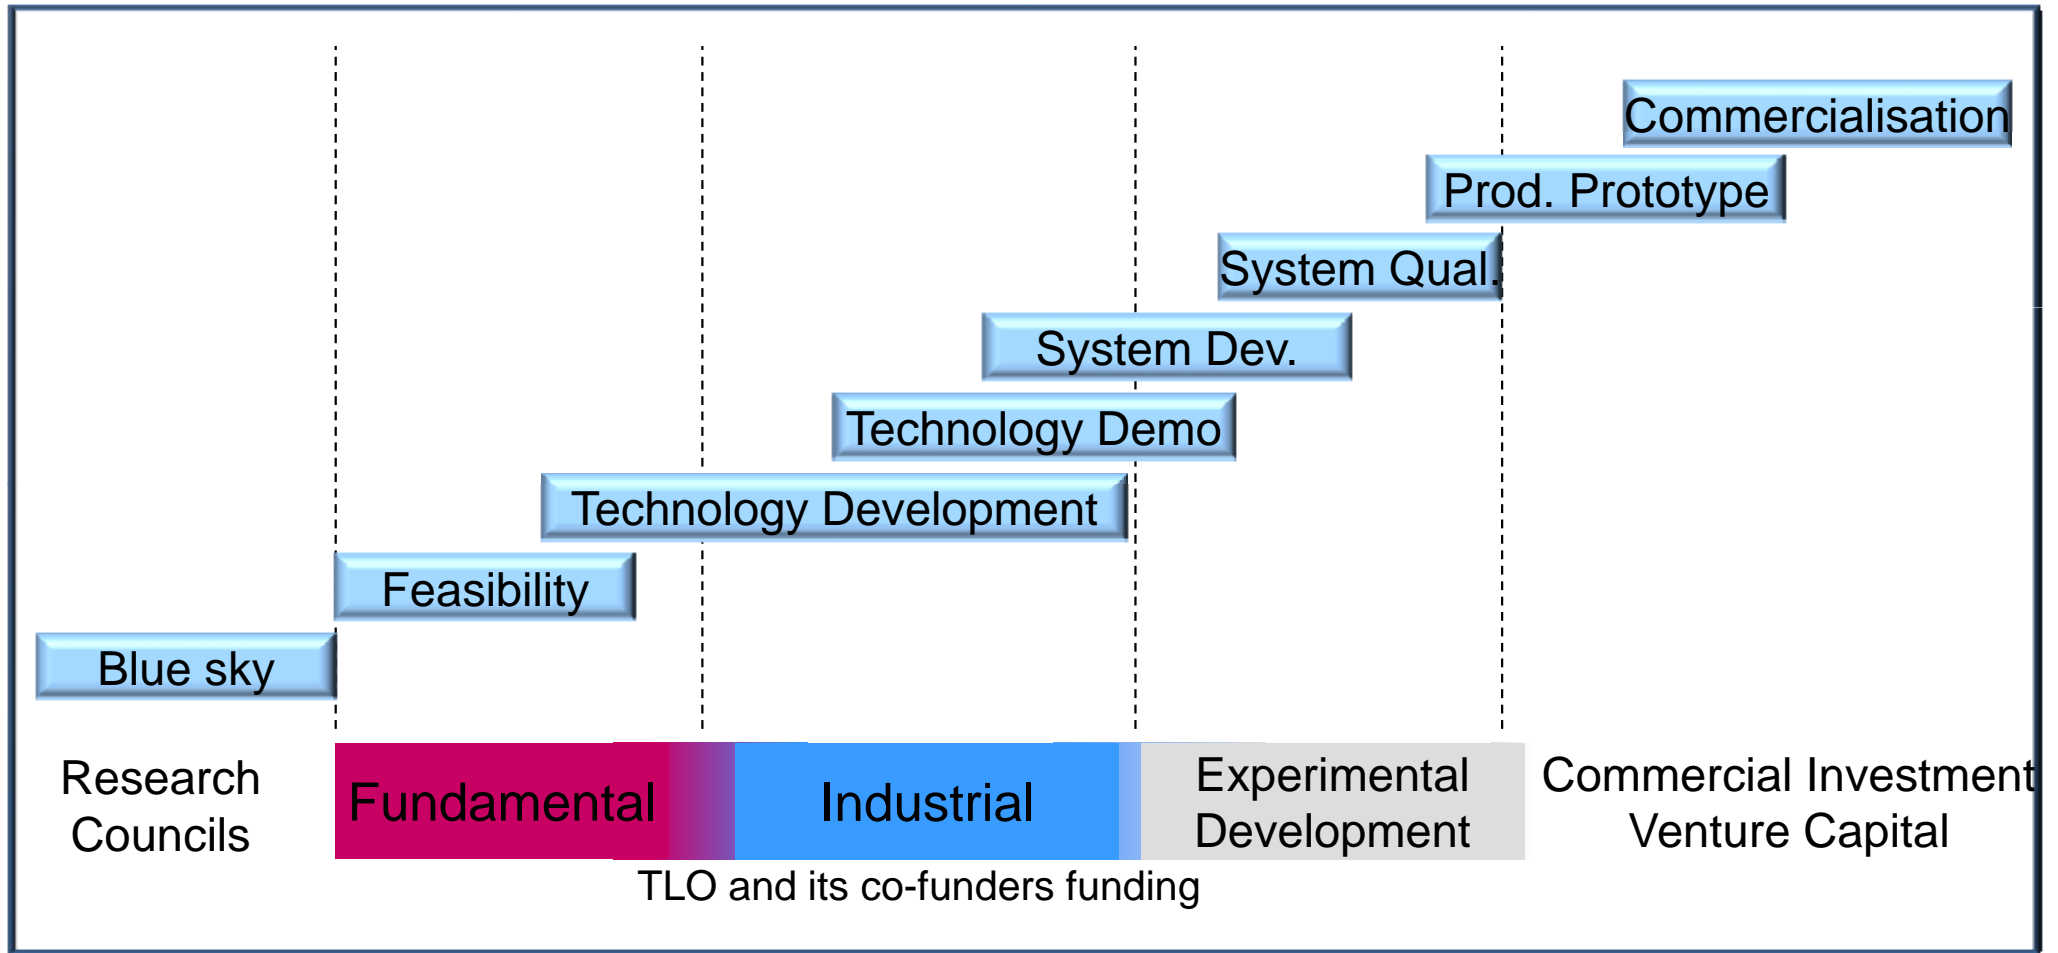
Commercialisation

Prod. Prototype

System Qual.

System Dev.

Technology Demo

Technology Development

Feasibility

Blue sky

Research Councils

Fundamental

Industrial

Experimental Development

Commercial Investment Venture Capital

TLO and its co-funders funding